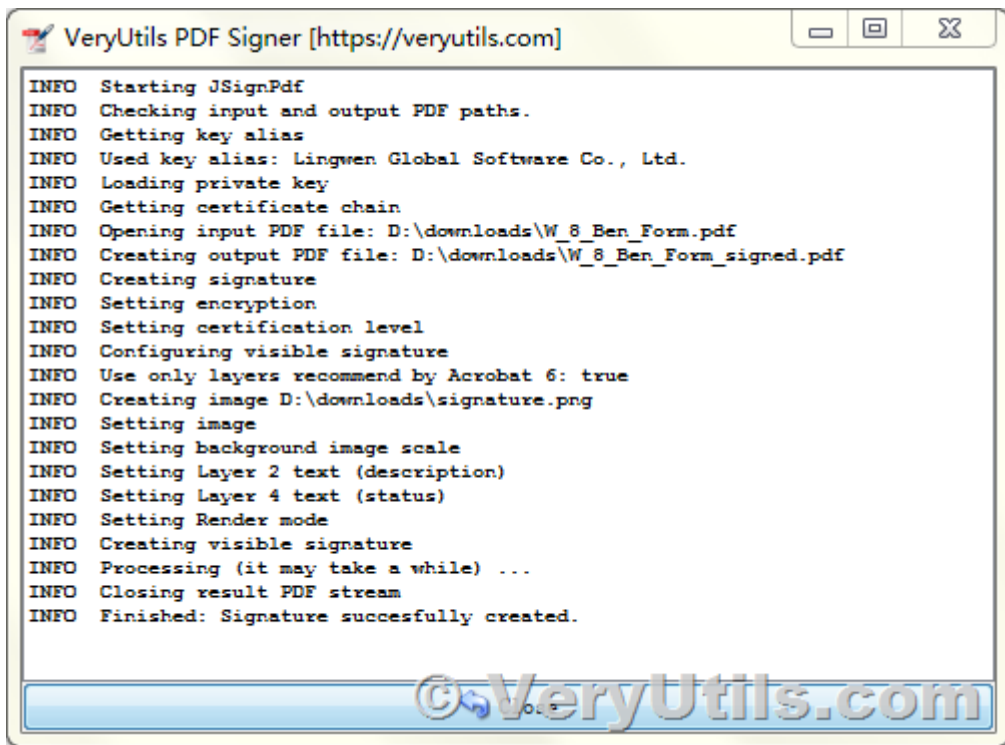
VeryUtils PDF Signer [https://veryutils.com]

INFO Starting JSignPdf
INFO Checking input and output PDF paths.
INFO Getting key alias
INFO Used key alias: Lingwen Global Software Co., Ltd.
INFO Loading private key
INFO Getting certificate chain
INFO Opening input PDF file: D:\downloads\W_8_Ben_Form.pdf
INFO Creating output PDF file: D:\downloads\W_8_Ben_Form_signed.pdf
INFO Creating signature
INFO Setting encryption
INFO Setting certification level
INFO Configuring visible signature
INFO Use only layers recommend by Acrobat 6: true
INFO Creating image D:\downloads\signature.png
INFO Setting image
INFO Setting background image scale
INFO Setting Layer 2 text (description)
INFO Setting Layer 4 text (status)
INFO Setting Render mode
INFO Creating visible signature
INFO Processing (it may take a while) ...
INFO Closing result PDF stream
INFO Finished: Signature succesfully created.

©VeryUtils.com